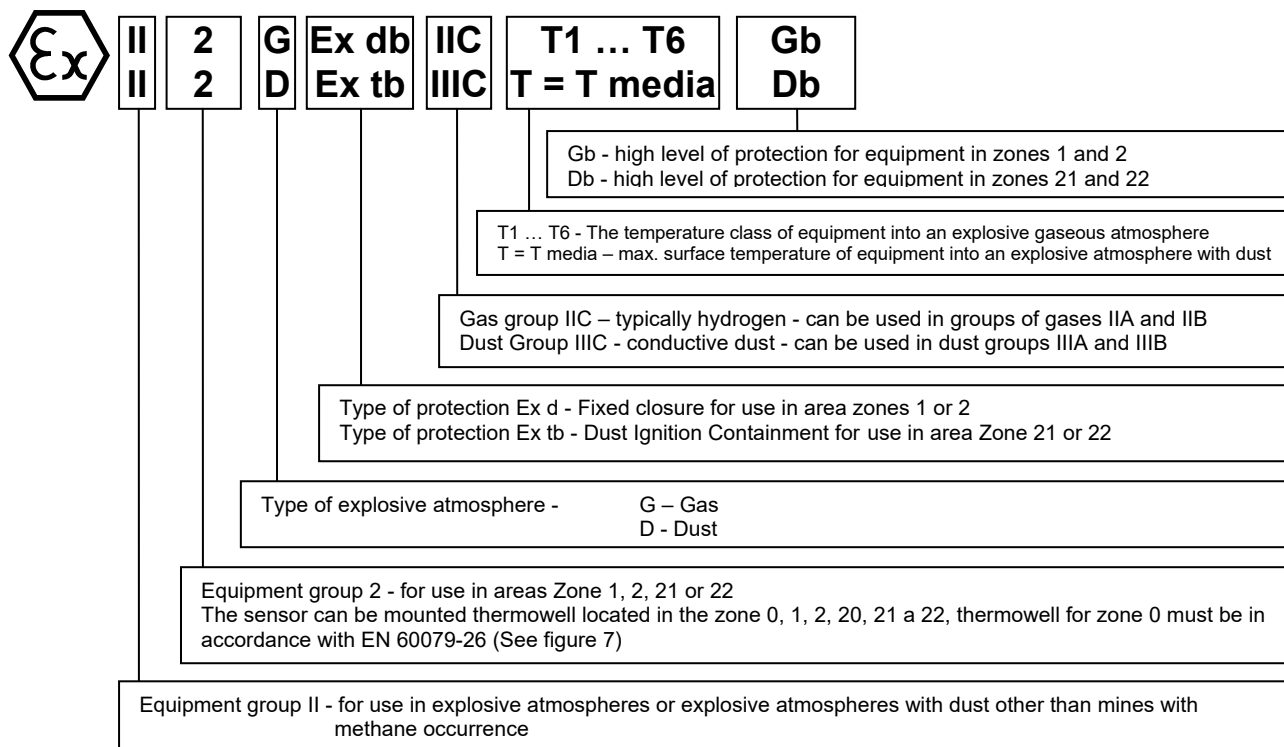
Ex

| II | 2 | G | Ex db | IIC | T1 … T6 | Gb |
|---|---|---|---|---|---|---|
| II | 2 | D | Ex tb | IIIC | T = T media | Db |

Gb - high level of protection for equipment in zones 1 and 2
Db - high level of protection for equipment in zones 21 and 22

T1 … T6 - The temperature class of equipment into an explosive gaseous atmosphere
T = T media – max. surface temperature of equipment into an explosive atmosphere with dust

Gas group IIC – typically hydrogen - can be used in groups of gases IIA and IIB
Dust Group IIIC - conductive dust - can be used in dust groups IIIA and IIIB

Type of protection Ex d - Fixed closure for use in area zones 1 or 2
Type of protection Ex tb - Dust Ignition Containment for use in area Zone 21 or 22

Type of explosive atmosphere - G – Gas
D - Dust

Equipment group 2 - for use in areas Zone 1, 2, 21 or 22
The sensor can be mounted thermowell located in the zone 0, 1, 2, 20, 21 a 22, thermowell for zone 0 must be in accordance with EN 60079-26 (See figure 7)

Equipment group II - for use in explosive atmospheres or explosive atmospheres with dust other than mines with methane occurrence